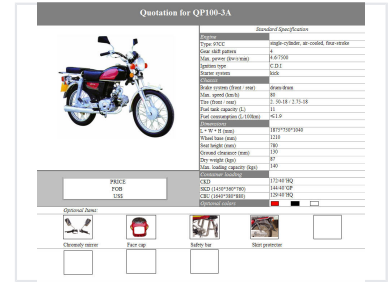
Quotation for QP100-3A

Standard Specification

| Engine | |
|---|---|
| Type 97CC | single-cylinder, air-cooled, four-stroke |
| Gear shift pattern | 4 |
| Max. power (kw/r/min) | 4.6/7500 |
| Ignition type | C.D.I |
| Starter system | kick |
| Chassis | |
| Brake system (front / rear) | drum/drum |
| Max. speed (km/h) | 80 |
| Tire (front / rear) | 2. 50-18 / 2.75-18 |
| Fuel tank capacity (L) | 11 |
| Fuel consumption (L/100km) | ≤1.9 |
| Dimensions | |
| L * W * H (mm) | 1870*750*1040 |
| Wheel base (mm) | 1210 |
| Seat height (mm) | 780 |
| Ground clearance (mm) | 130 |
| Dry weight (kgs) | 87 |
| Max. loading capacity (kgs) | 140 |
| Container loading | |
| CKD | 172/40'HQ |
| SKD (1450*380*780) | 144/40'GP |
| CBU (1640*380*880) | 129/40'HQ |
| Optional colors | |

PRICE
FOB
USD

Optional Items:

Chromoly mirror
Face cap
Safety bar
Skirt protector